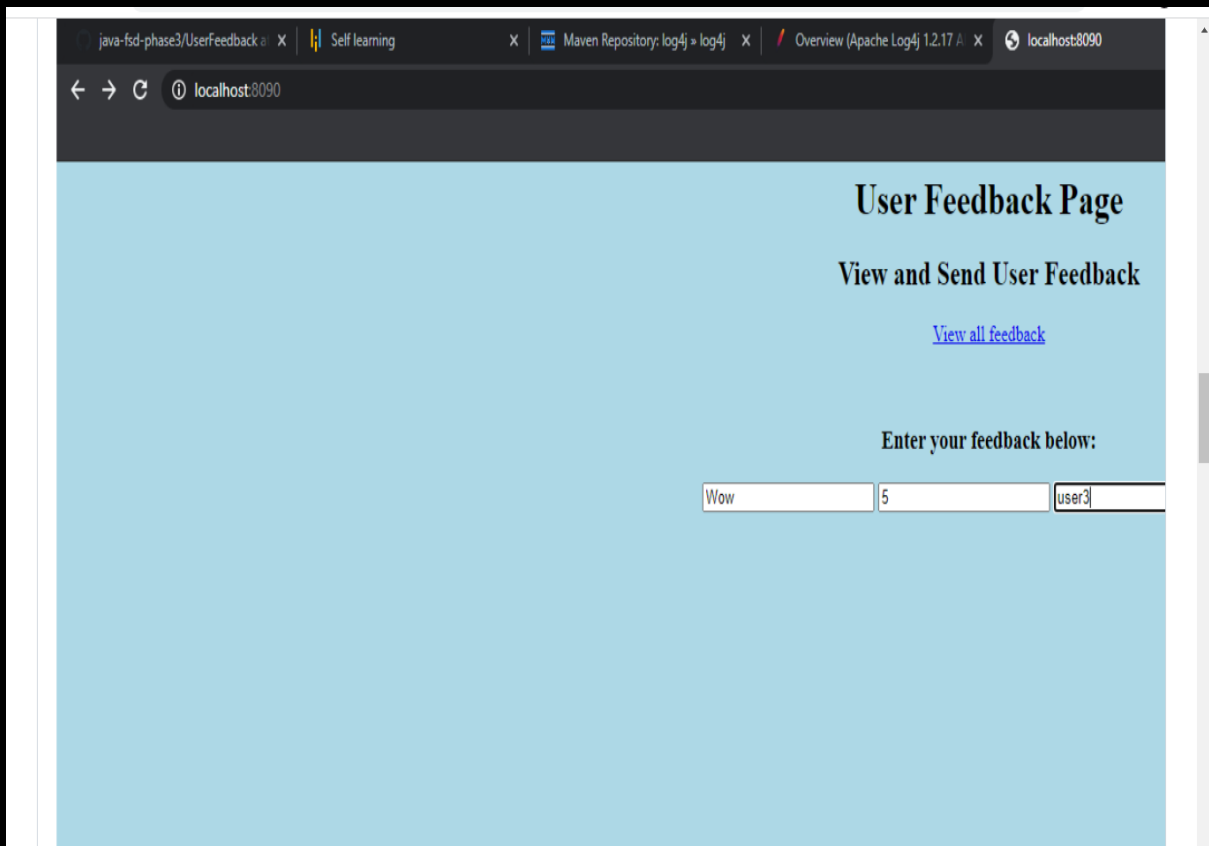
java-fsd-phase3/UserFeedback a X
Self learning X
Maven Repository: log4j » log4j X
Overview (Apache Log4j 1.2.17 A X
localhost:8090

localhost:8090

User Feedback Page

View and Send User Feedback

View all feedback

Enter your feedback below:

Wow
5
user3